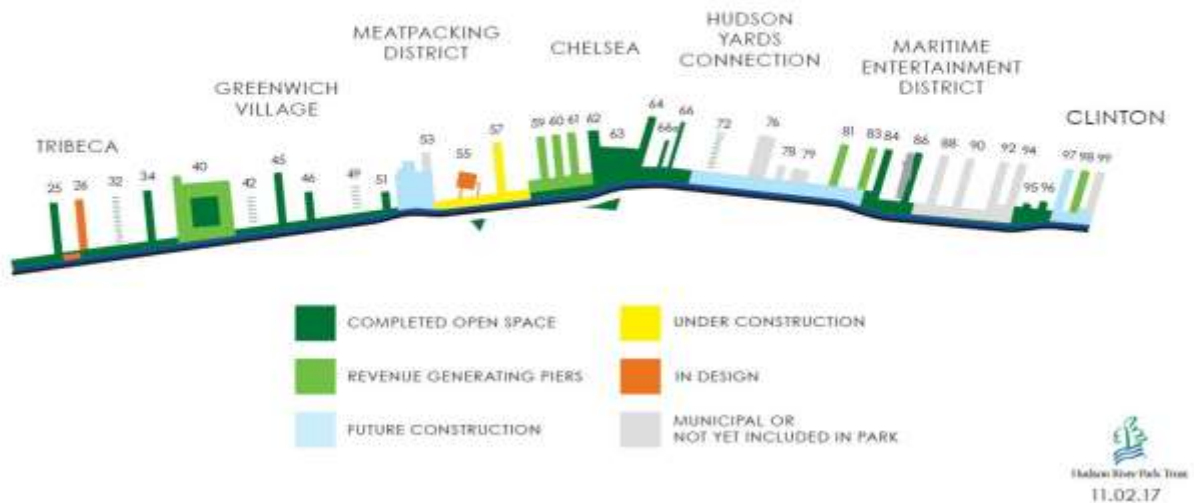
TRIBECA

GREENWICH VILLAGE

MEATPACKING DISTRICT

CHELSEA

HUDSON YARDS CONNECTION

MARITIME ENTERTAINMENT DISTRICT

CLINTON

25 26 32 34 40 42 45 46 49 51 53 55 57 59 60 61 62 63 64 66a 66 72 76 78 79 81 83 84 86 88 90 92 94 95 96 97 98 99

COMPLETED OPEN SPACE

REVENUE GENERATING PIERS

FUTURE CONSTRUCTION

UNDER CONSTRUCTION

IN DESIGN

MUNICIPAL OR NOT YET INCLUDED IN PARK

Hudson River Park Trust

11.02.17